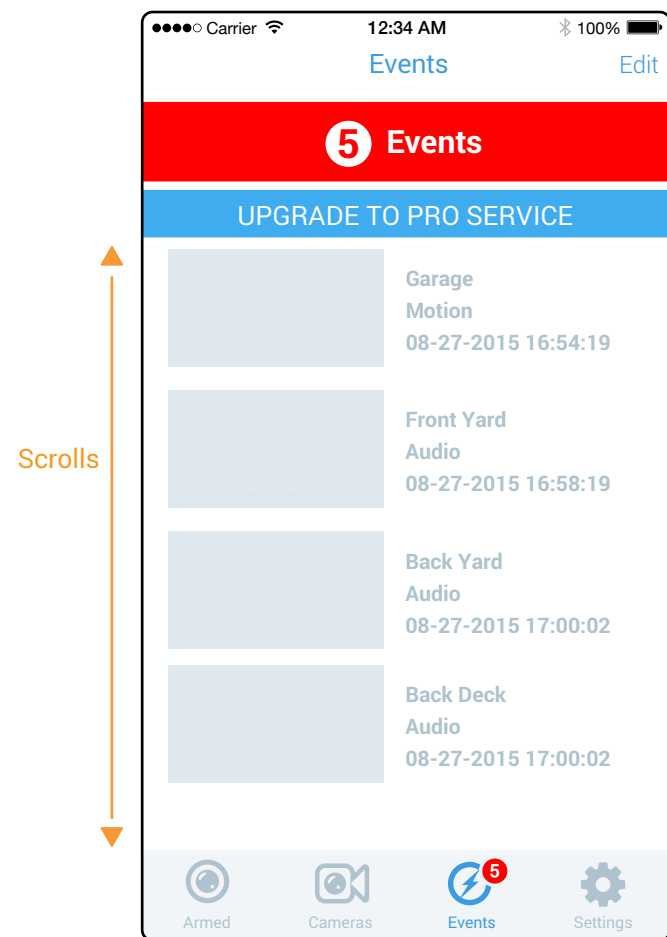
●●●●○ Carrier 12:34 AM 100%

Events Edit

5 Events

UPGRADE TO PRO SERVICE

Scrolls

Garage
Motion
08-27-2015 16:54:19

Front Yard
Audio
08-27-2015 16:58:19

Back Yard
Audio
08-27-2015 17:00:02

Back Deck
Audio
08-27-2015 17:00:02

Armed Cameras 5 Events Settings